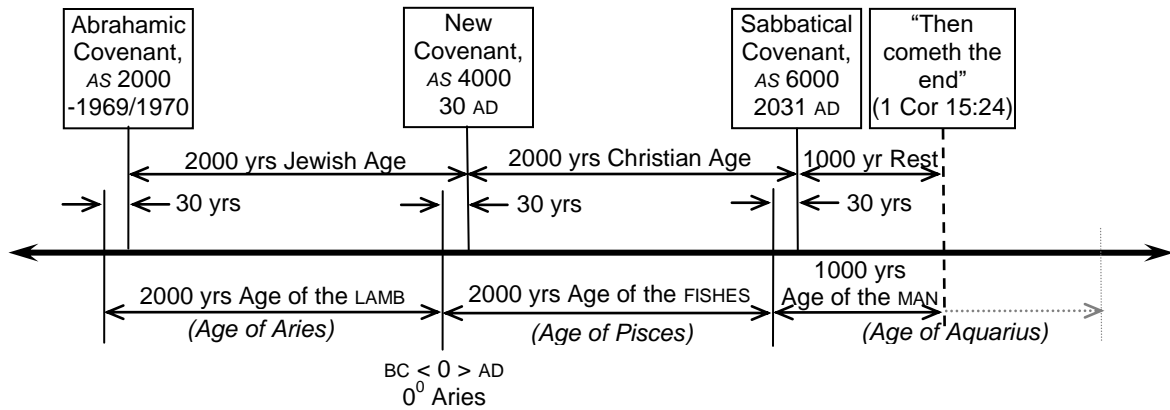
Abrahamic Covenant, AS 2000 -1969/1970

New Covenant, AS 4000 30 AD

Sabbatical Covenant, AS 6000 2031 AD

"Then cometh the end" (1 Cor 15:24)

2000 yrs Jewish Age

2000 yrs Christian Age

1000 yr Rest

30 yrs

30 yrs

30 yrs

2000 yrs Age of the LAMB
(Age of Aries)

2000 yrs Age of the FISHES
(Age of Pisces)

1000 yrs Age of the MAN
(Age of Aquarius)

BC < 0 > AD
$0^0$ Aries